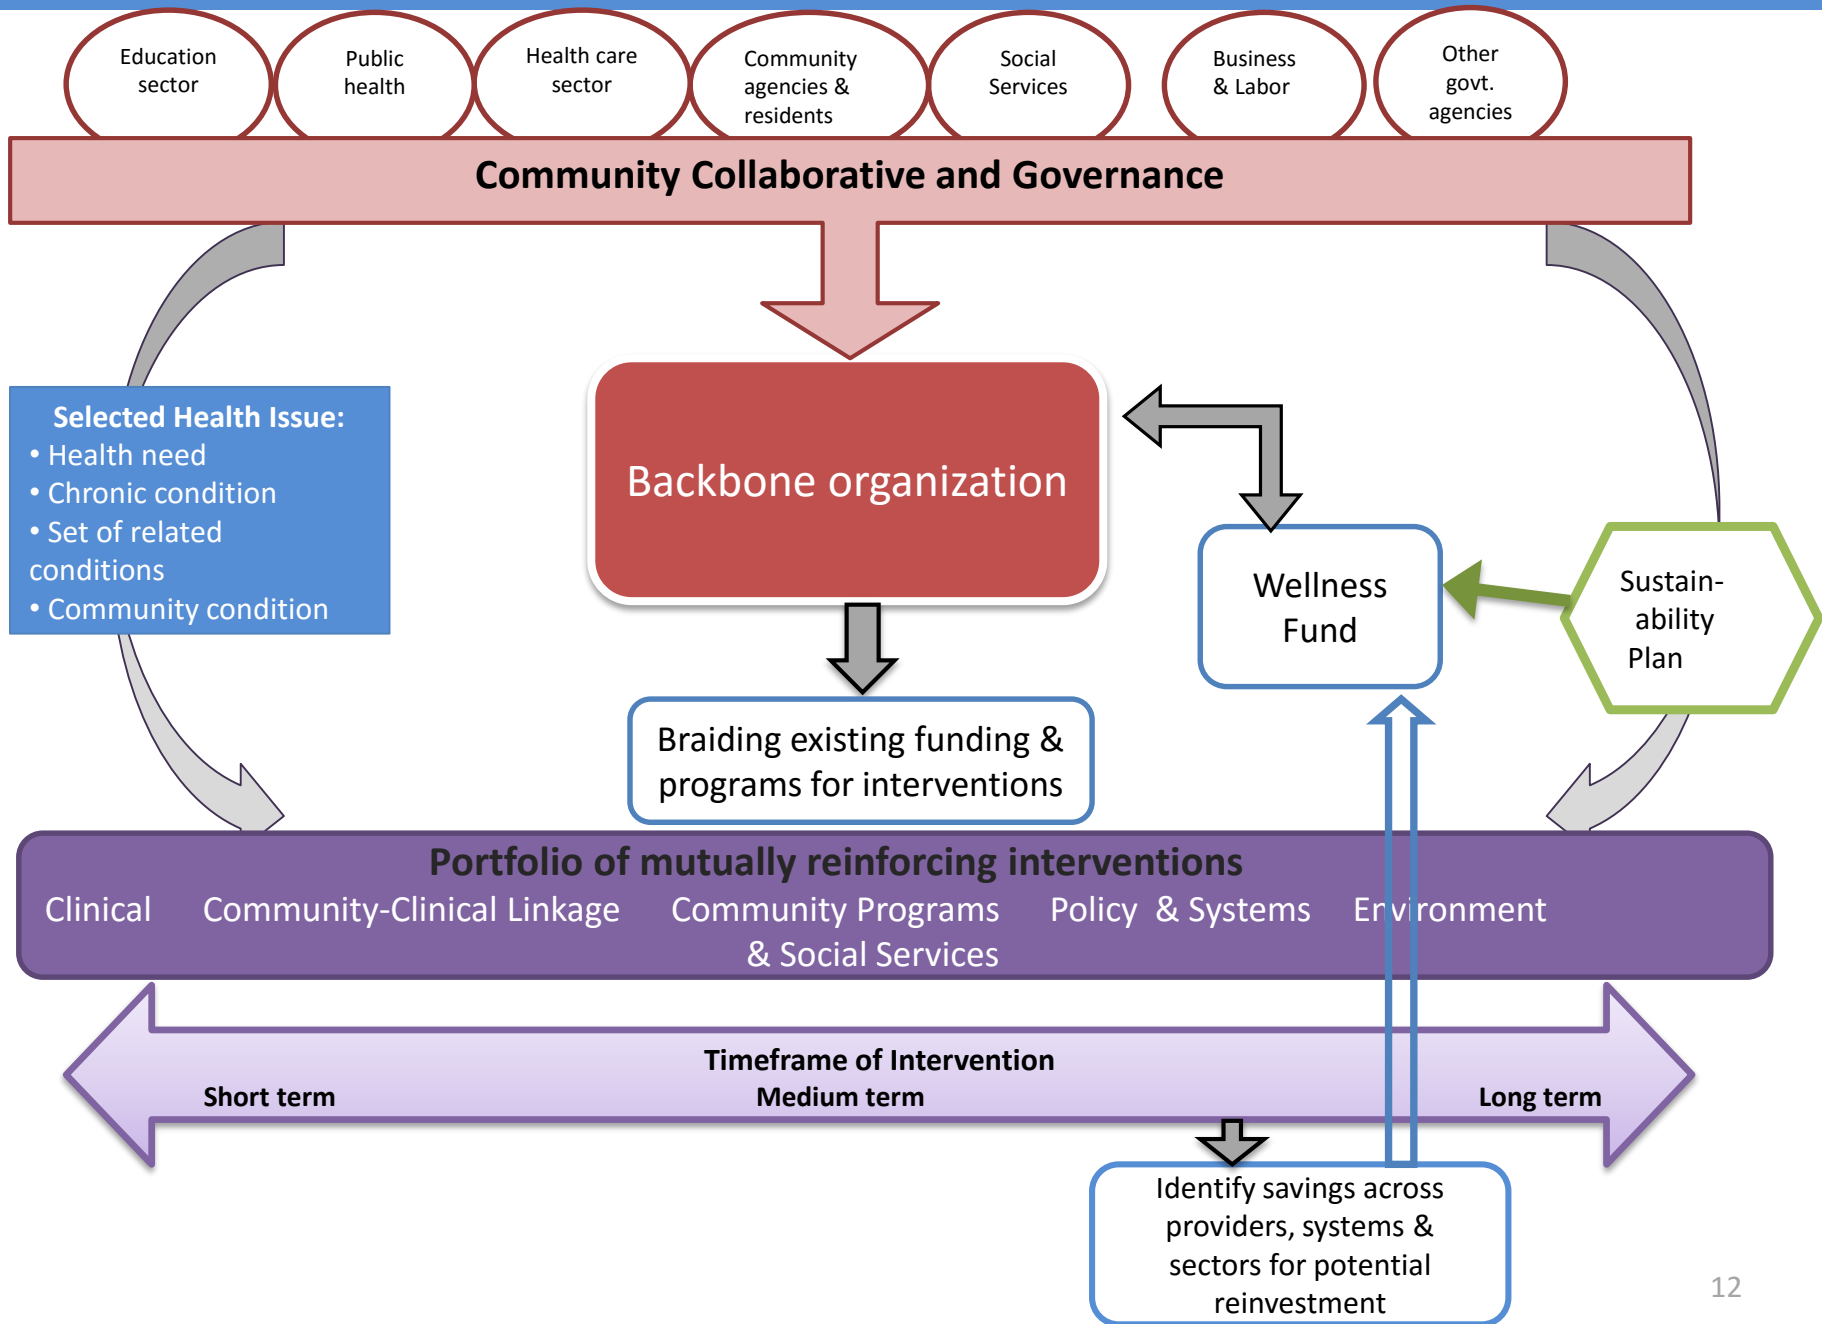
Education sector

Public health

Health care sector

Community agencies & residents

Social Services

Business & Labor

Other govt. agencies

Community Collaborative and Governance

Selected Health Issue:
• Health need
• Chronic condition
• Set of related conditions
• Community condition

Backbone organization

Wellness Fund

Sustain-ability Plan

Braiding existing funding & programs for interventions

Portfolio of mutually reinforcing interventions
Clinical Community-Clinical Linkage Community Programs & Social Services Policy & Systems Environment

Timeframe of Intervention
Short term Medium term Long term

Identify savings across providers, systems & sectors for potential reinvestment

12